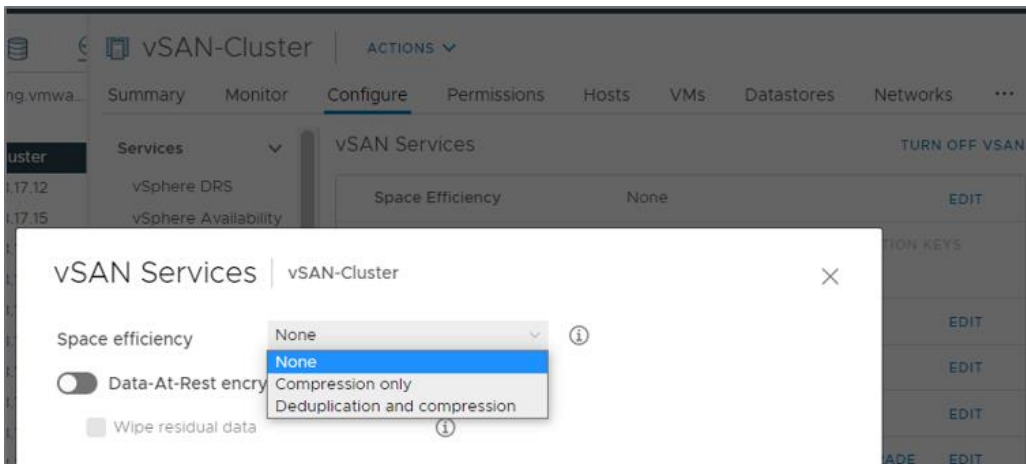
vSAN-Cluster ACTIONS

ng.vmwa...

Summary Monitor Configure Permissions Hosts VMs Datastores Networks ···

uster

.17.12

.17.15

Services

vSphere DRS

vSphere Availability

vSAN Services

TURN OFF VSAN

Space Efficiency None EDIT

TION KEYS

EDIT

EDIT

EDIT

ADE EDIT

vSAN Services | vSAN-Cluster

×

Space efficiency

None

None

Compression only

Deduplication and compression

Data-At-Rest encry

Wipe residual data